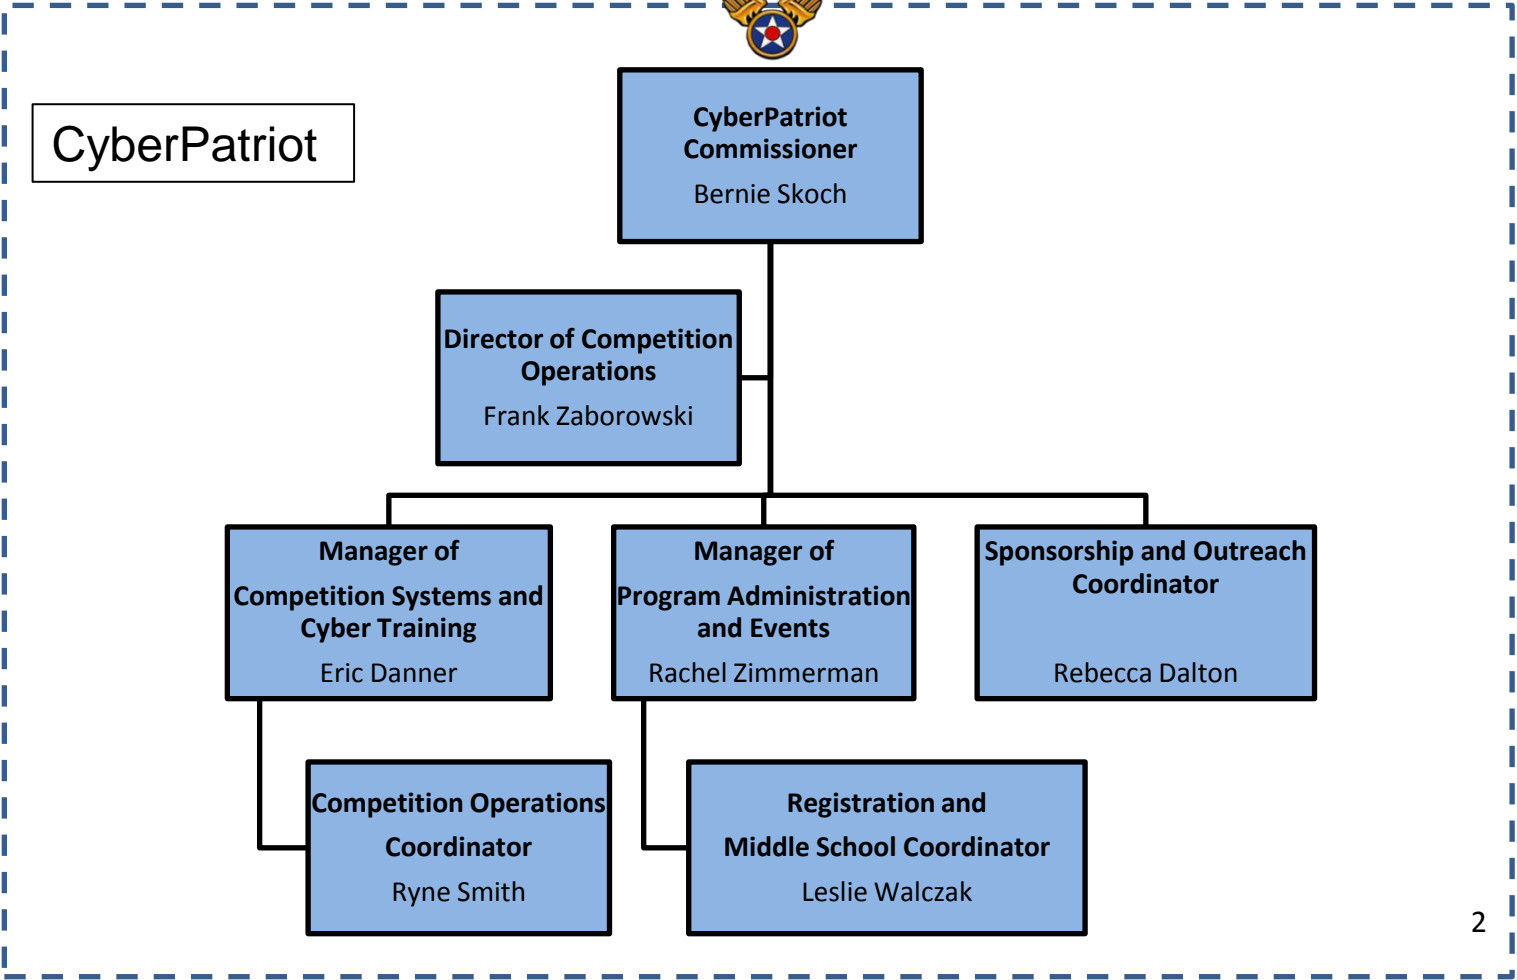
CyberPatriot

CyberPatriot Commissioner
Bernie Skoch

Director of Competition Operations
Frank Zaborowski

Manager of
Competition Systems and Cyber Training
Eric Danner

Manager of
Program Administration and Events
Rachel Zimmerman

Sponsorship and Outreach Coordinator
Rebecca Dalton

Competition Operations Coordinator
Ryne Smith

Registration and
Middle School Coordinator
Leslie Walczak

2